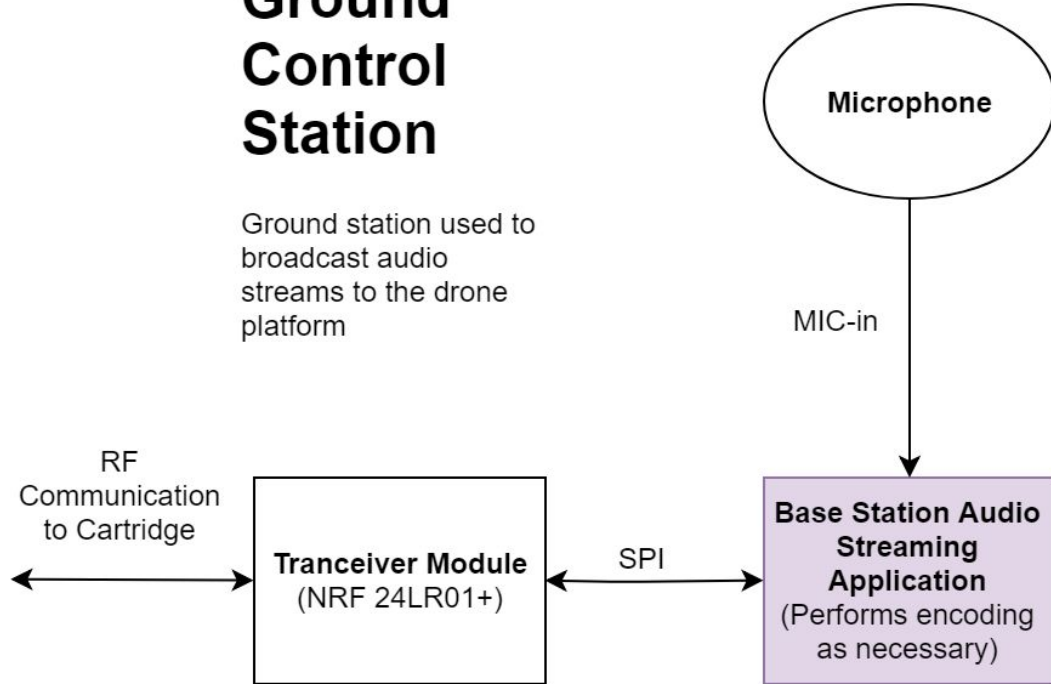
Ground
Control
Station

Ground station used to broadcast audio streams to the drone platform

Microphone

MIC-in

RF
Communication
to Cartridge

Tranceiver Module
(NRF 24LR01+)

SPI

Base Station Audio Streaming Application
(Performs encoding as necessary)